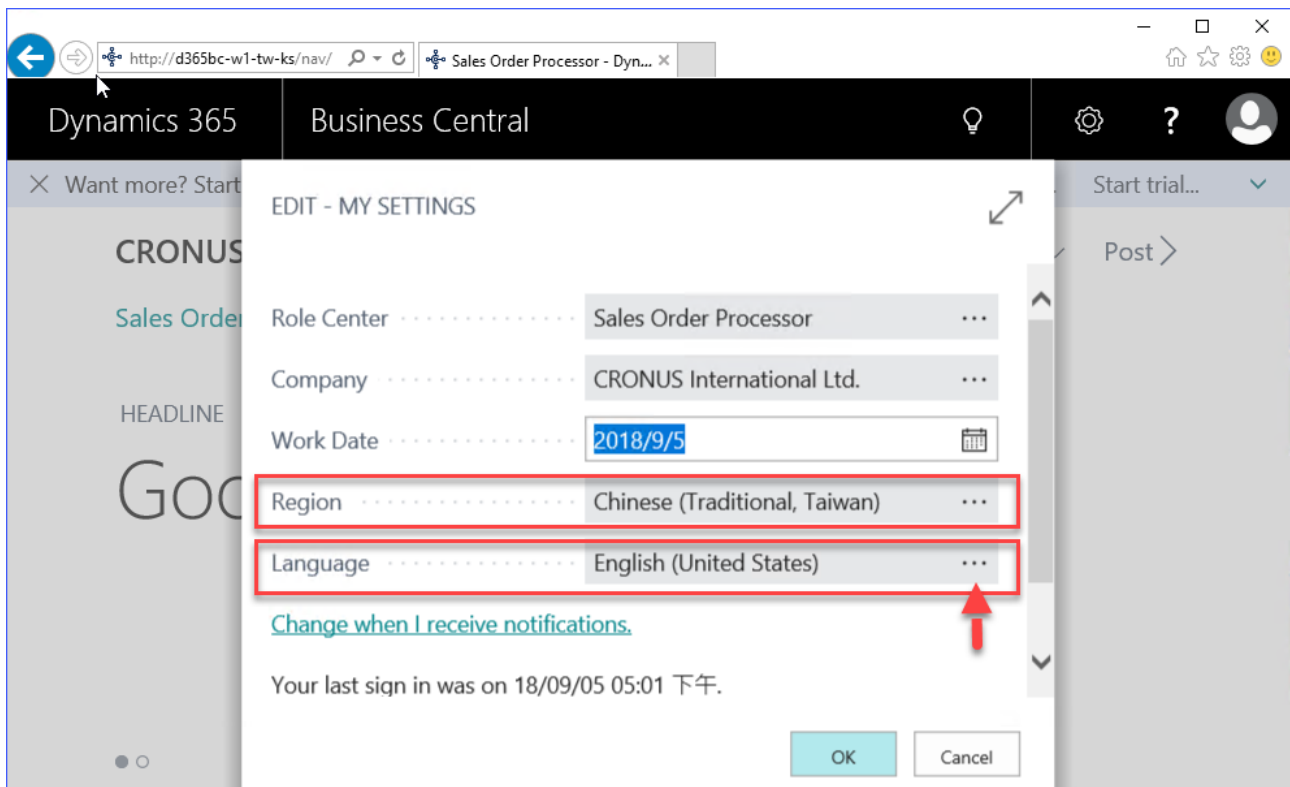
http://d365bc-w1-tw-ks/nav/

Sales Order Processor - Dyn...

Dynamics 365

Business Central

Want more? Start

Start trial...

CRONUS

Post

Sales Order

HEADLINE

Goo

EDIT - MY SETTINGS

Role Center
Sales Order Processor

Company
CRONUS International Ltd.

Work Date
2018/9/5

Region
Chinese (Traditional, Taiwan)

Language
English (United States)

Change when I receive notifications.

Your last sign in was on 18/09/05 05:01 下午.

OK

Cancel